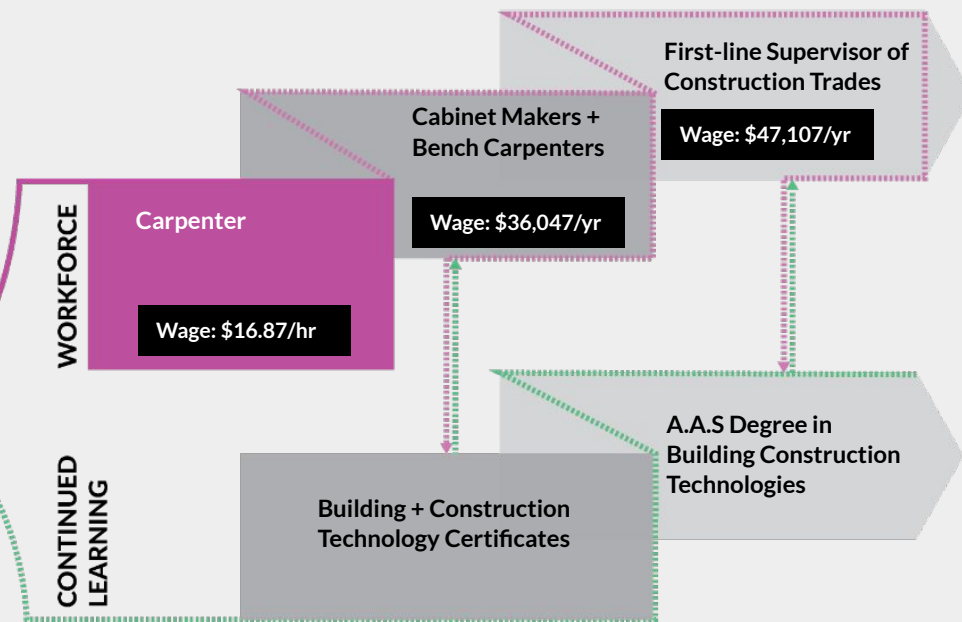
WORKFORCE

Carpenter

Wage: $16.87/hr

Cabinet Makers + Bench Carpenters

Wage: $36,047/yr

First-line Supervisor of Construction Trades

Wage: $47,107/yr

CONTINUED LEARNING

Building + Construction Technology Certificates

A.A.S Degree in Building Construction Technologies